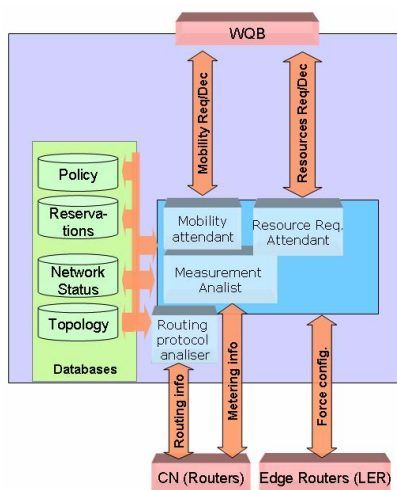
WQB

Mobility Req/Dec

Resources Req/Dec

Policy

Reservations

Network Status

Topology

Databases

Mobility attendant

Resource Req. Attendant

Measurement Analist

Routing protocol analiser

Routing info

Metering info

Force config.

CN (Routers)

Edge Routers (LER)